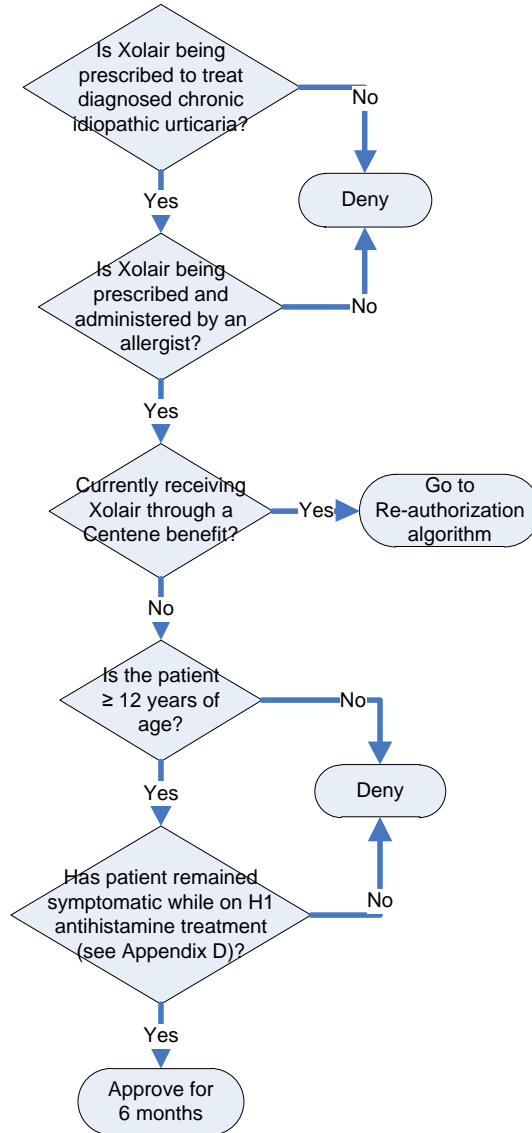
Is Xolair being prescribed to treat diagnosed chronic idiopathic urticaria?

No

Deny

Yes

Is Xolair being prescribed and administered by an allergist?

No

Yes

Currently receiving Xolair through a Centene benefit?

Yes

Go to Re-authorization algorithm

No

Is the patient ≥ 12 years of age?

No

Deny

Yes

Has patient remained symptomatic while on H1 antihistamine treatment (see Appendix D)?

No

Yes

Approve for 6 months